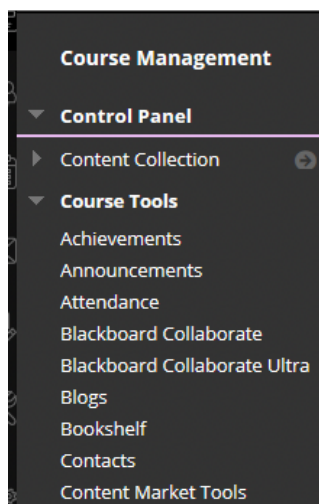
Course Management

Control Panel

Content Collection

Course Tools

Achievements
Announcements
Attendance
Blackboard Collaborate
Blackboard Collaborate Ultra
Blogs
Bookshelf
Contacts
Content Market Tools